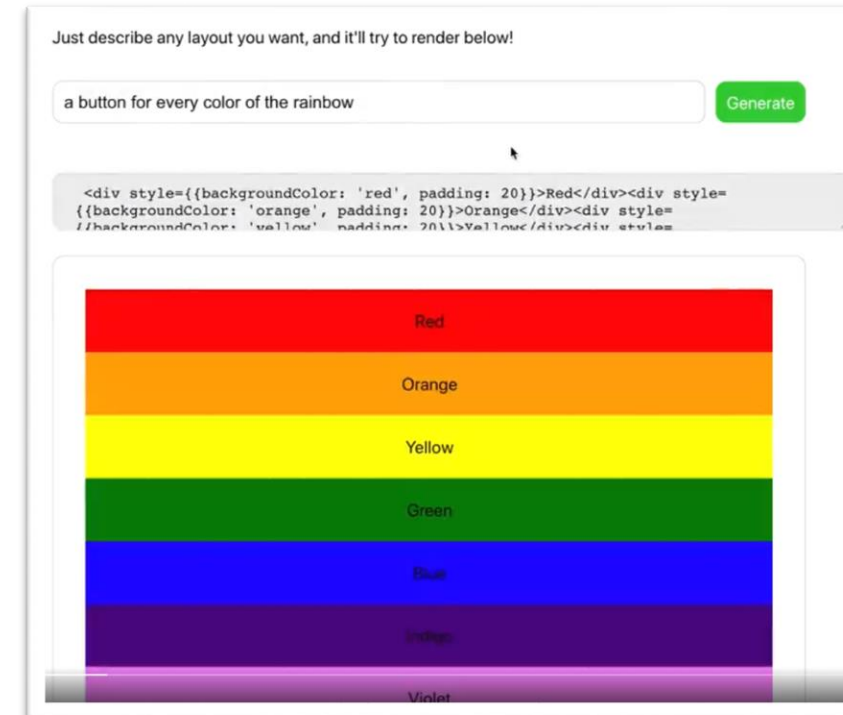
Just describe any layout you want, and it'll try to render below!

a button for every color of the rainbow

Generate

<div style={{backgroundColor: 'red', padding: 20}}>Red</div><div style={{backgroundColor: 'orange', padding: 20}}>Orange</div><div style={{backgroundColor: 'yellow', padding: 20}}>Yellow</div><div style=

Red

Orange

Yellow

Green

Blue

Indigo

Violet